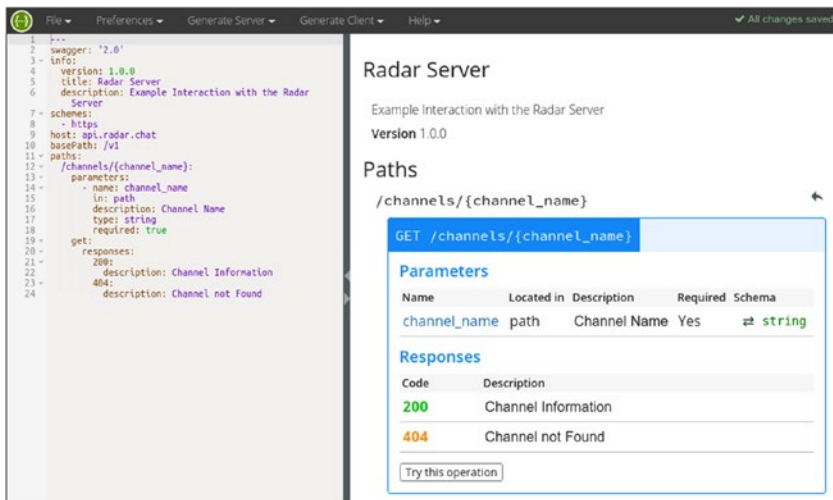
File ▾ Preferences ▾ Generate Server ▾ Generate Client ▾ Help ▾ ✔ All changes saved

1 ---
2 swagger: '2.0'
3 info:
4 version: 1.0.0
5 title: Radar Server
6 description: Example Interaction with the Radar Server
7 schemes:
8 - https
9 host: api.radar.chat
10 basePath: /v1
11 paths:
12 /channels/{channel_name}:
13 parameters:
14 - name: channel_name
15 in: path
16 description: Channel Name
17 type: string
18 required: true
19 get:
20 responses:
21 200:
22 description: Channel Information
23 404:
24 description: Channel not Found

Radar Server

Example Interaction with the Radar Server

Version 1.0.0

Paths

/channels/{channel_name}

GET /channels/{channel_name}

Parameters

| Name | Located in | Description | Required | Schema |
|---|---|---|---|---|
| channel_name | path | Channel Name | Yes | ⇄ string |

Responses

| Code | Description |
|---|---|
| 200 | Channel Information |
| 404 | Channel not Found |

Try this operation